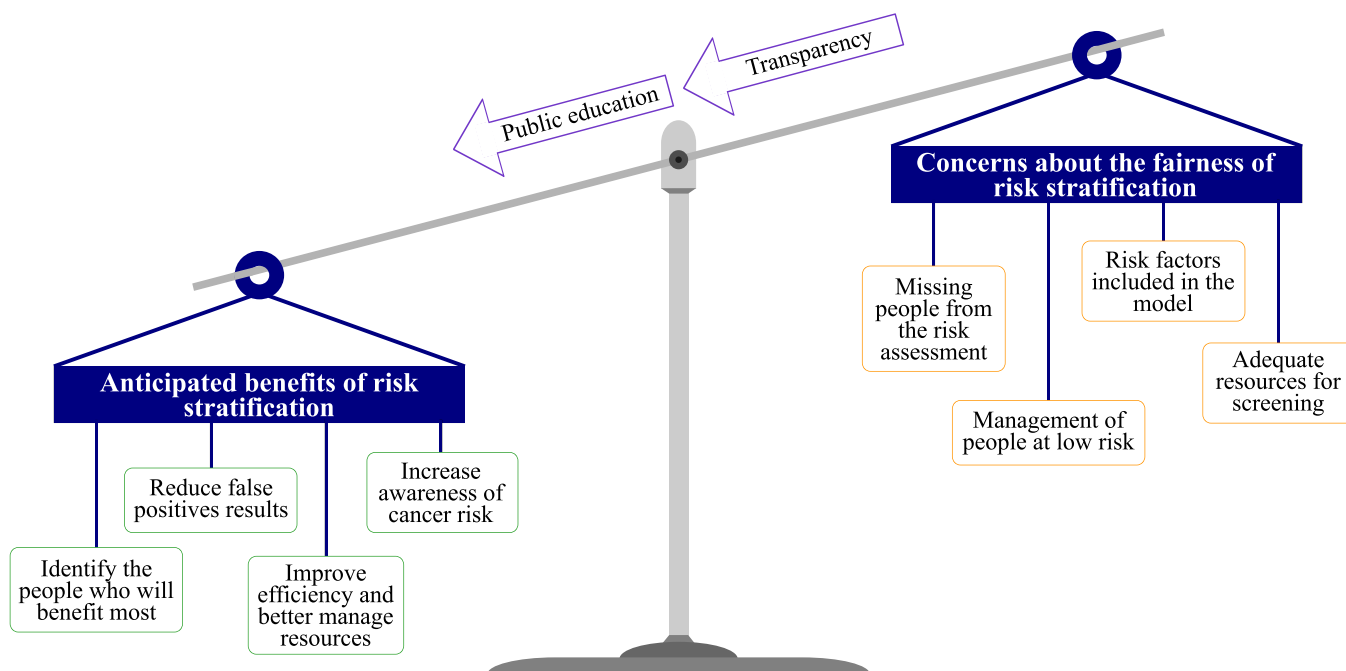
Transparency

Public education

Concerns about the fairness of risk stratification

Missing people from the risk assessment

Risk factors included in the model

Adequate resources for screening

Management of people at low risk

Anticipated benefits of risk stratification

Reduce false positives results

Increase awareness of cancer risk

Identify the people who will benefit most

Improve efficiency and better manage resources